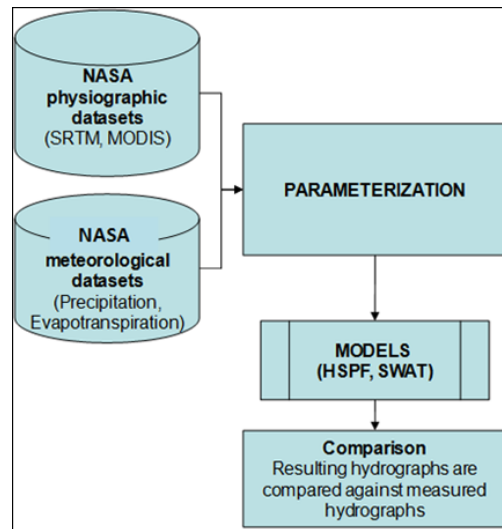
NASA physiographic datasets (SRTM, MODIS)

NASA meteorological datasets (Precipitation, Evapotranspiration)

PARAMETERIZATION

MODELS (HSPF, SWAT)

Comparison
Resulting hydrographs are compared against measured hydrographs